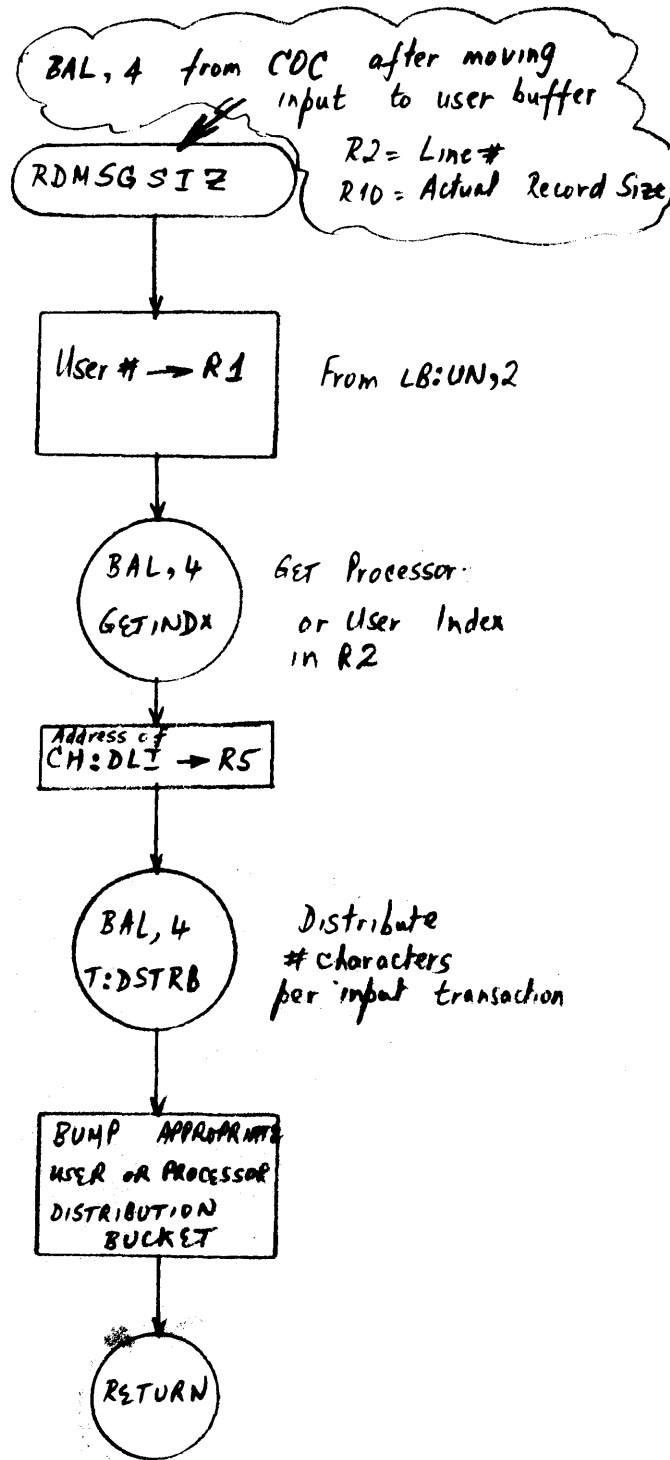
BAL, 4 from COC after moving input to user buffer

RDMSGSIZ

R2 = Line #
R10 = Actual Record Size

User # → R1

From LB:UN,2

BAL, 4
GETINDX

Get Processor or User Index in R2

Address of CH:DLI → R5

BAL, 4
T:DSTRB

Distribute # characters per input transaction

BUMP APPROPRIATE USER OR PROCESSOR DISTRIBUTION BUCKET

RETURN